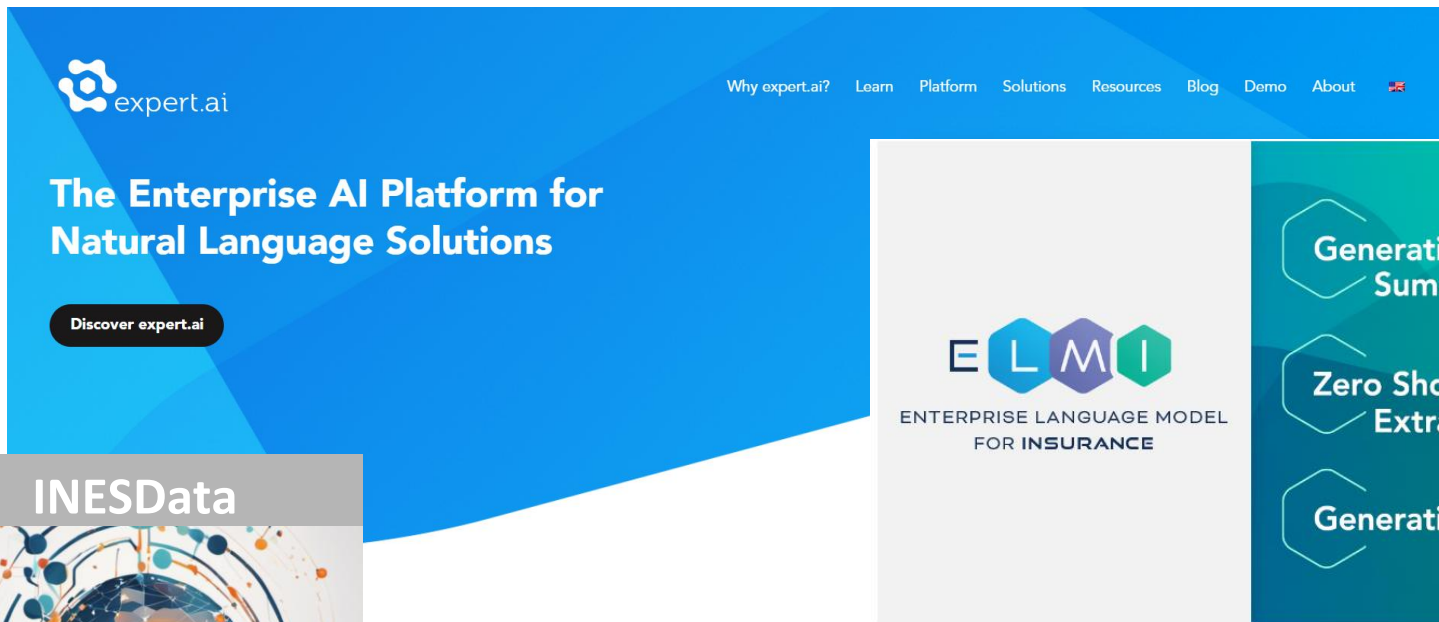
expert.ai

Why expert.ai? Learn Platform Solutions Resources Blog Demo About

The Enterprise AI Platform for Natural Language Solutions

Discover expert.ai

ELMI
ENTERPRISE LANGUAGE MODEL FOR INSURANCE

Generati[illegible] Sum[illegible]

Zero Sho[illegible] Extra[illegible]

Generati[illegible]

INESData